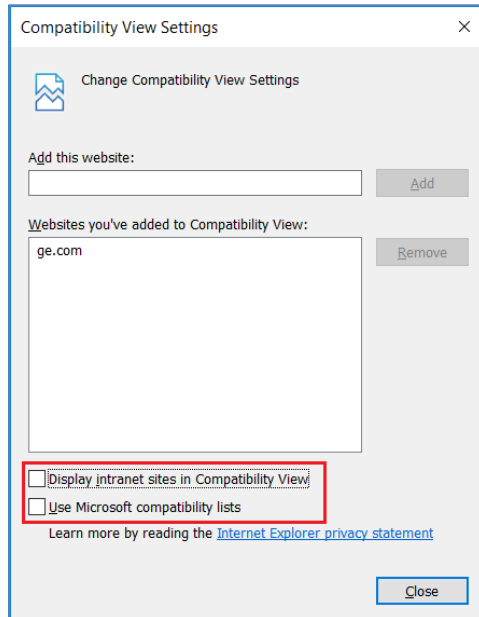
Compatibility View Settings

×

Change Compatibility View Settings

Add this website:

Add

Websites you've added to Compatibility View:

ge.com

Remove

Display intranet sites in Compatibility View

Use Microsoft compatibility lists

Learn more by reading the Internet Explorer privacy statement

Close